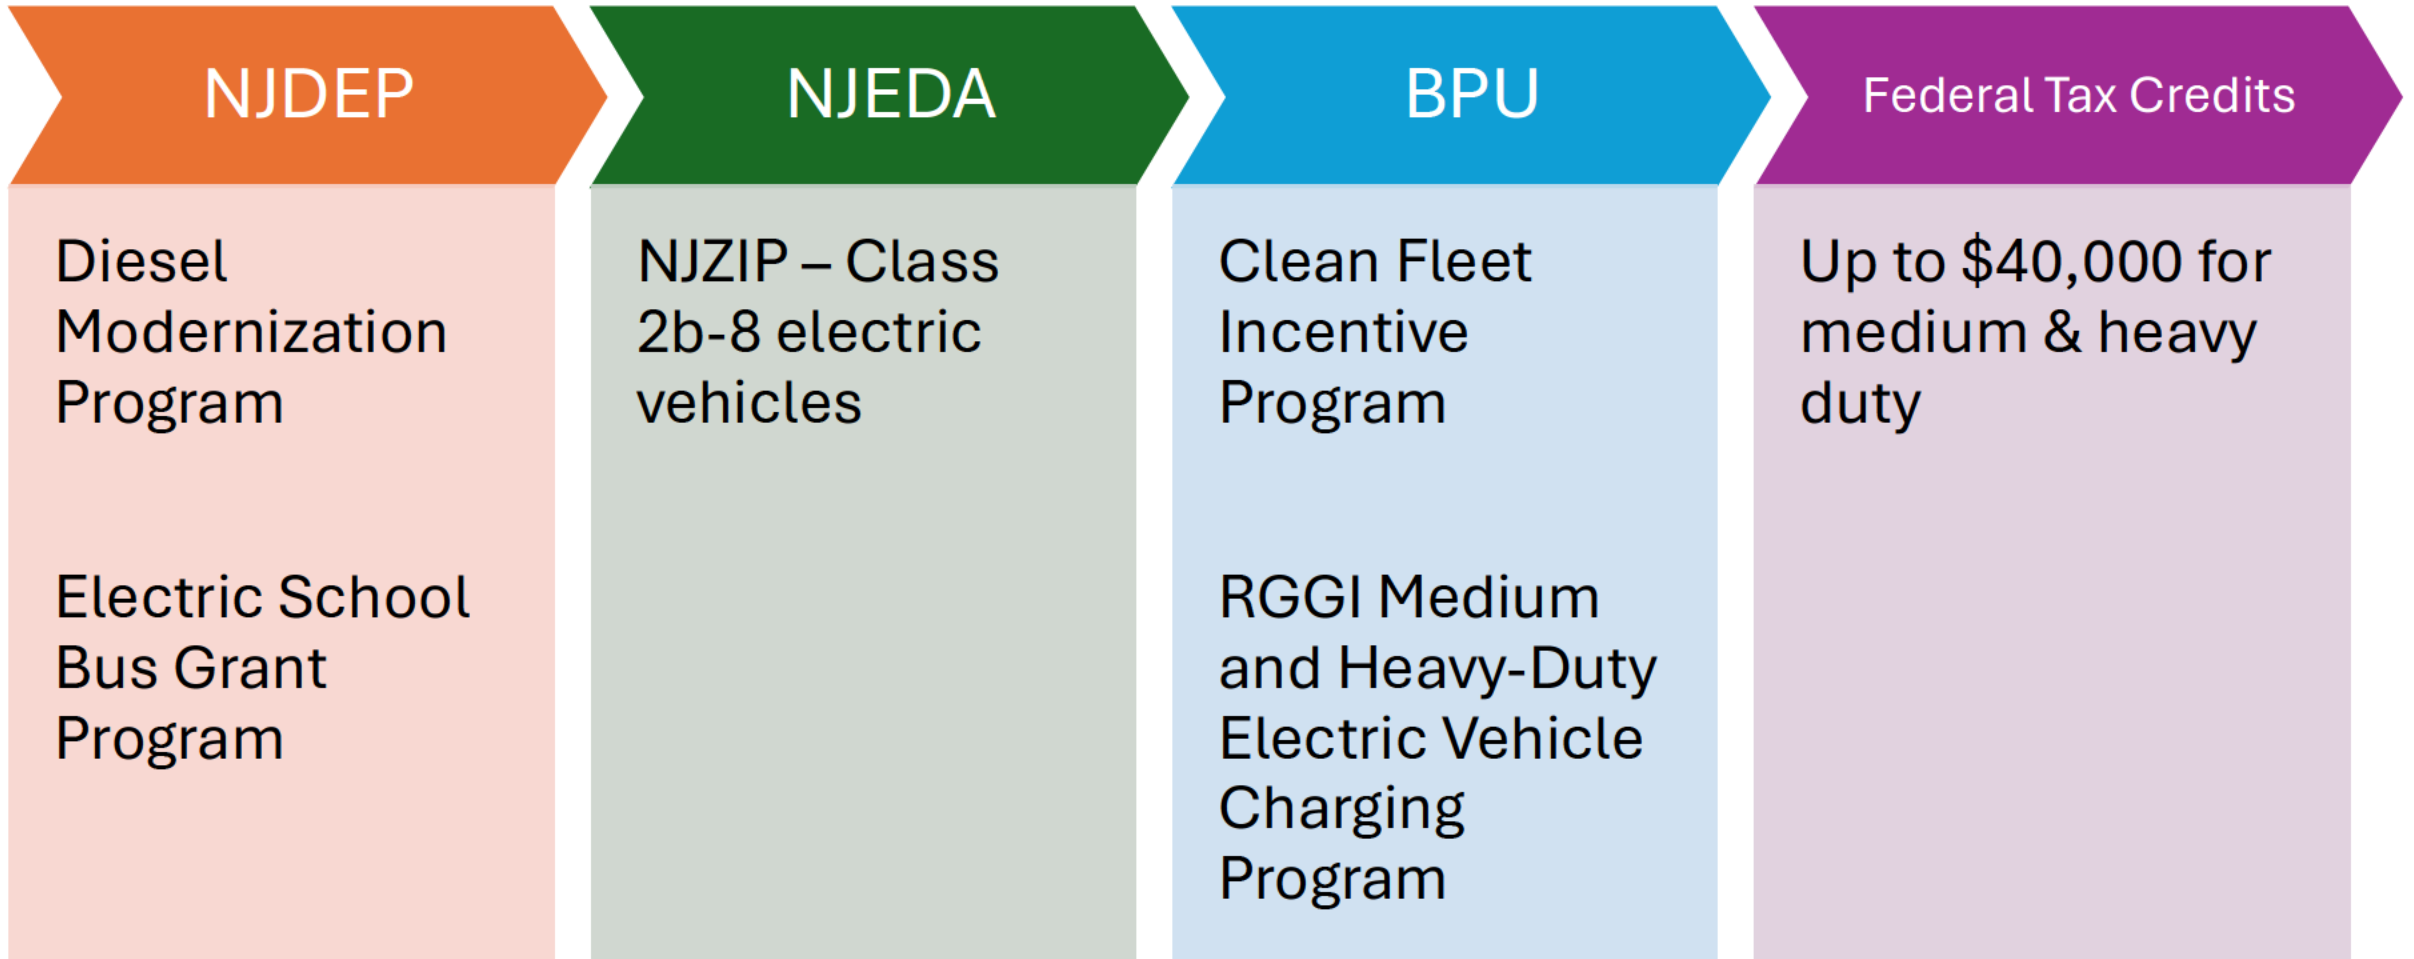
NJDEP

Diesel Modernization Program

Electric School Bus Grant Program

NJEDA

NJZIP – Class 2b-8 electric vehicles

BPU

Clean Fleet Incentive Program

RGGI Medium and Heavy-Duty Electric Vehicle Charging Program

Federal Tax Credits

Up to \$40,000 for medium & heavy duty